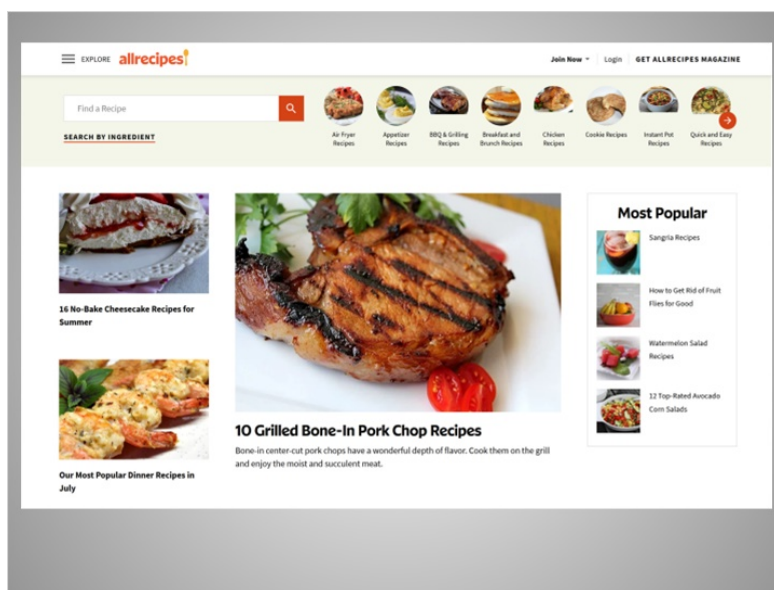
EXPLORE allrecipes

Join Now Login GET ALLRECIPES MAGAZINE

Find a Recipe

SEARCH BY INGREDIENT

Air Fryer Recipes

Appetizer Recipes

BBQ & Grilling Recipes

Breakfast and Brunch Recipes

Chicken Recipes

Cookie Recipes

Instant Pot Recipes

Quick and Easy Recipes

16 No-Bake Cheesecake Recipes for Summer

Our Most Popular Dinner Recipes in July

10 Grilled Bone-In Pork Chop Recipes

Bone-in center-cut pork chops have a wonderful depth of flavor. Cook them on the grill and enjoy the moist and succulent meat.

Most Popular

Sangria Recipes

How to Get Rid of Fruit Flies for Good

Watermelon Salad Recipes

12 Top-Rated Avocado Corn Salads